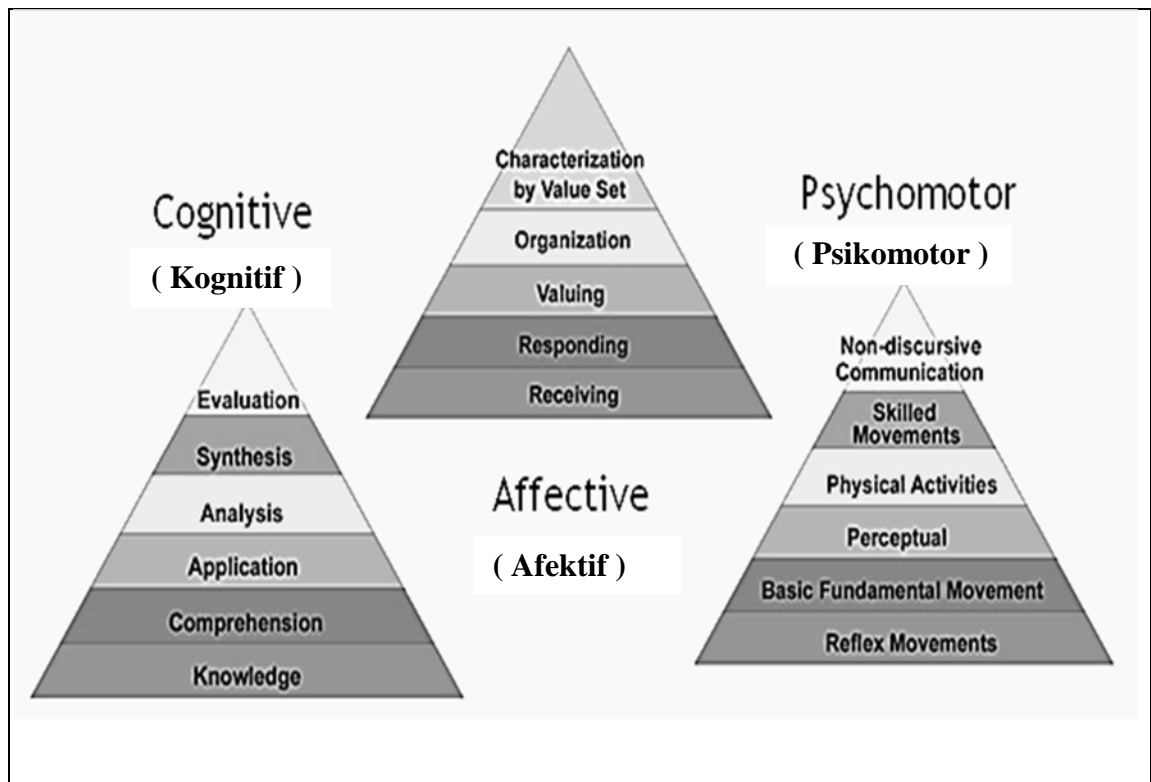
Cognitive

( Kognitif )

Evaluation

Synthesis

Analysis

Application

Comprehension

Knowledge

Characterization by Value Set

Organization

Valuing

Responding

Receiving

Affective

( Afektif )

Psychomotor

( Psikomotor )

Non-discursive Communication

Skilled Movements

Physical Activities

Perceptual

Basic Fundamental Movement

Reflex Movements